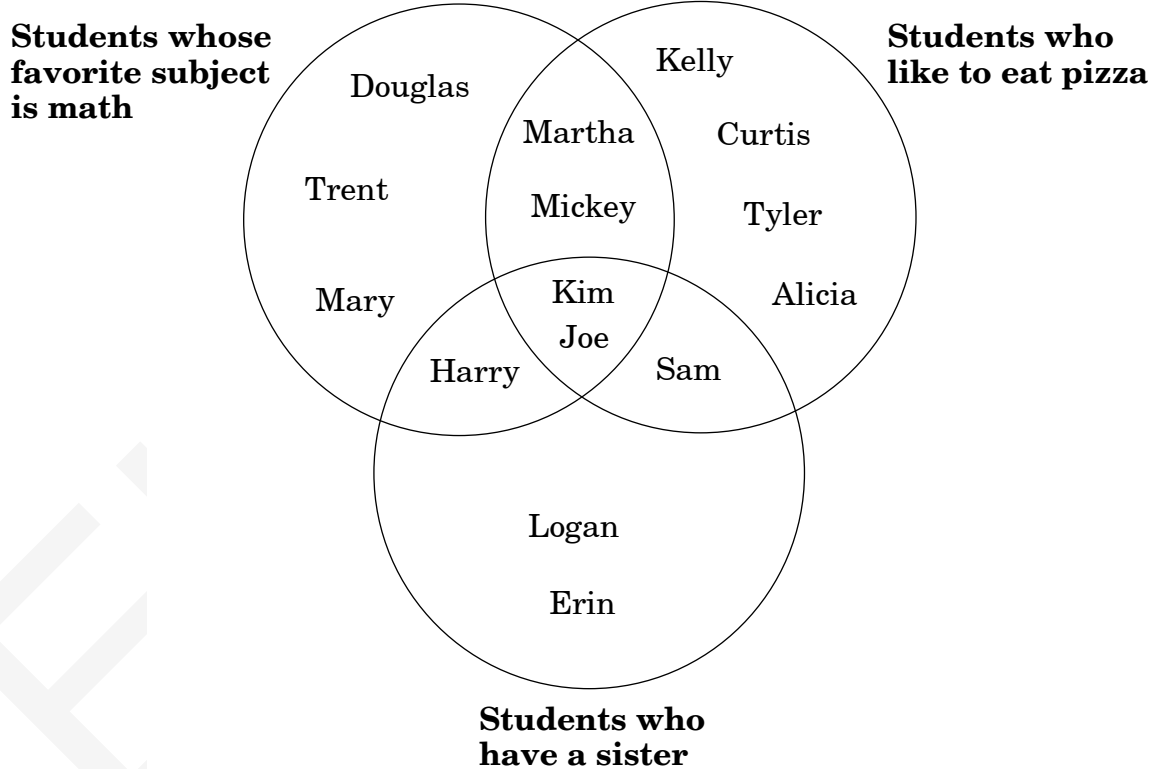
Students whose favorite subject is math

Students who like to eat pizza

Douglas

Kelly

Martha

Curtis

Trent

Mickey

Tyler

Mary

Kim

Alicia

Joe

Harry

Sam

Logan

Erin

Students who have a sister